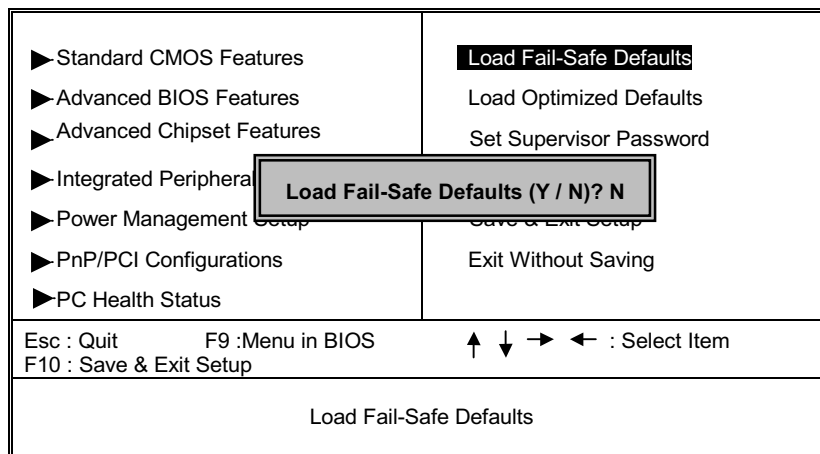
▶Standard CMOS Features

▶Advanced BIOS Features

▶Advanced Chipset Features

▶Integrated Peripheral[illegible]

▶Power Management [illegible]

▶PnP/PCI Configurations

▶PC Health Status

Load Fail-Safe Defaults

Load Optimized Defaults

Set Supervisor Password

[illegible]

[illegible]

Exit Without Saving

Load Fail-Safe Defaults (Y / N)? N

Esc : Quit F9 :Menu in BIOS
F10 : Save & Exit Setup

↑ ↓ → ← : Select Item

Load Fail-Safe Defaults